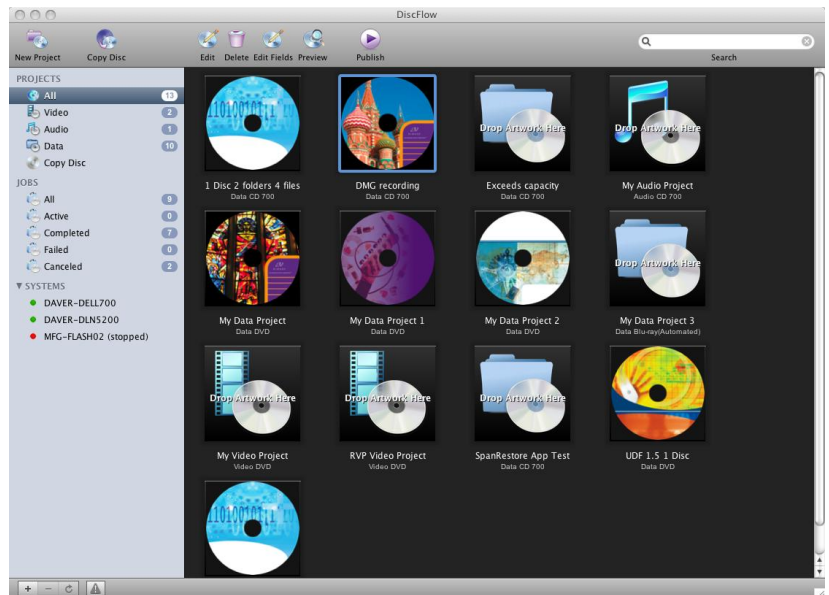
DiscFlow

New Project Copy Disc

Edit Delete Edit Fields Preview

Publish

Search

PROJECTS
All 13
Video 2
Audio 1
Data 10
Copy Disc

JOBS
All 9
Active 0
Completed 7
Failed 0
Canceled 2

▼ SYSTEMS
DAVER-DELL700
DAVER-DLN5200
MFG-FLASH02 (stopped)

1 Disc 2 folders 4 files
Data CD 700

DMG recording
Data CD 700

Drop Artwork Here
Exceeds capacity
Data CD 700

Drop Artwork Here
My Audio Project
Audio CD 700

My Data Project
Data DVD

My Data Project 1
Data DVD

My Data Project 2
Data DVD

Drop Artwork Here
My Data Project 3
Data Blu-ray(Automated)

Drop Artwork Here
My Video Project
Video DVD

Drop Artwork Here
RVP Video Project
Video DVD

Drop Artwork Here
SpanRestore App Test
Data CD 700

UDF 1.5 1 Disc
Data DVD